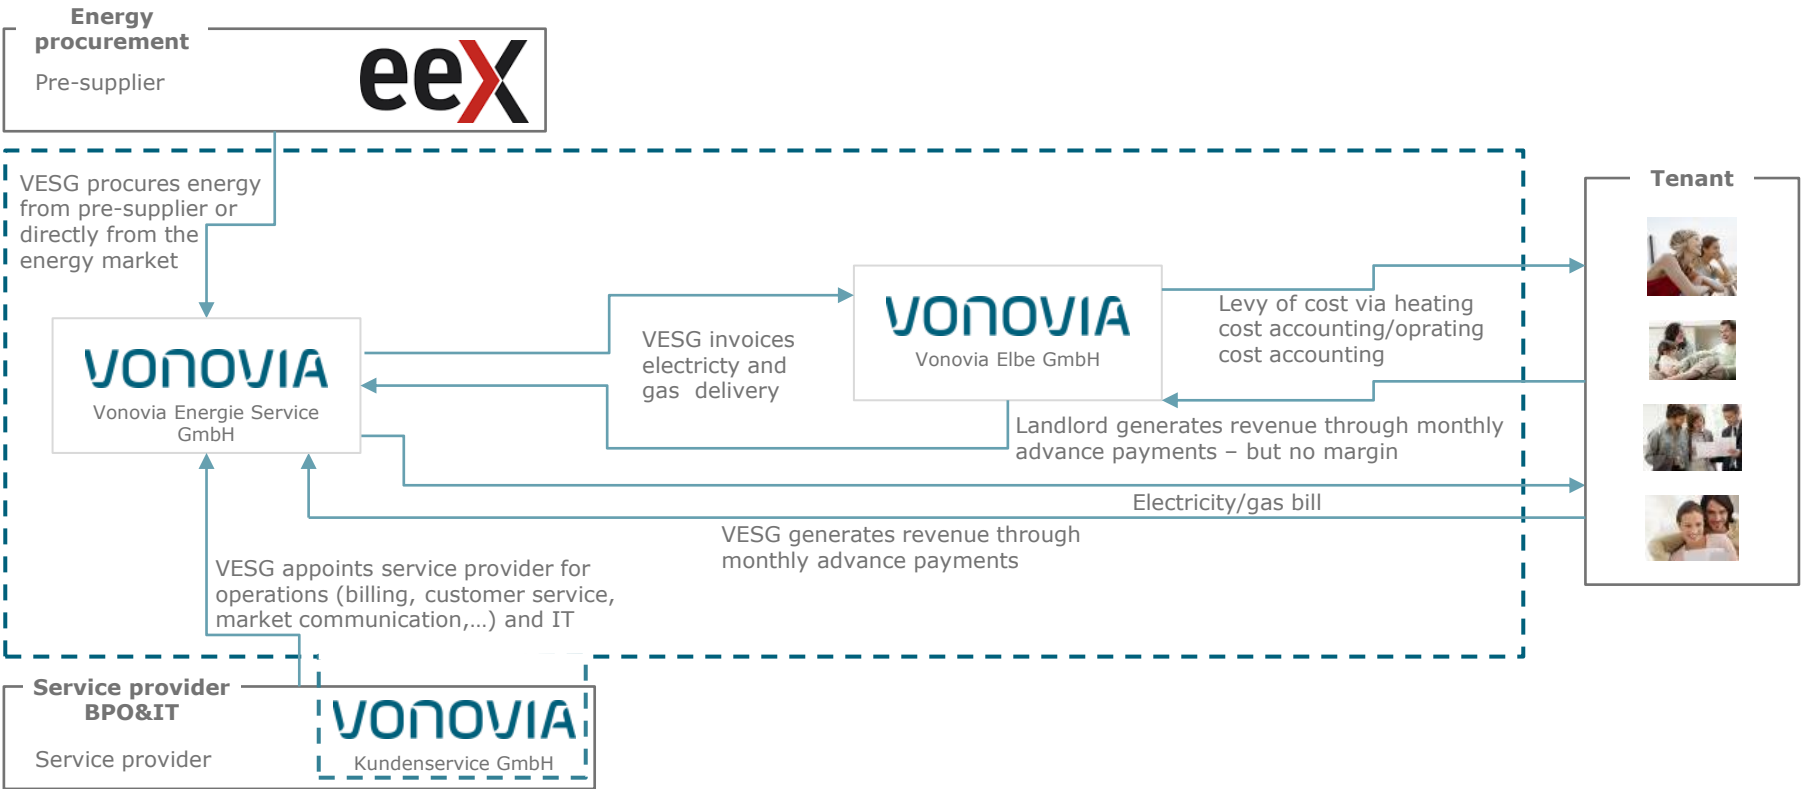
Energy procurement

Pre-supplier

eex

VESG procures energy from pre-supplier or directly from the energy market

VONOVIA
Vonovia Energie Service GmbH

VESG invoices electricty and gas delivery

VONOVIA
Vonovia Elbe GmbH

Levy of cost via heating cost accounting/oprating cost accounting

Landlord generates revenue through monthly advance payments – but no margin

Tenant

Electricity/gas bill

VESG generates revenue through monthly advance payments

VESG appoints service provider for operations (billing, customer service, market communication,…) and IT

Service provider BPO&IT

Service provider

VONOVIA
Kundenservice GmbH